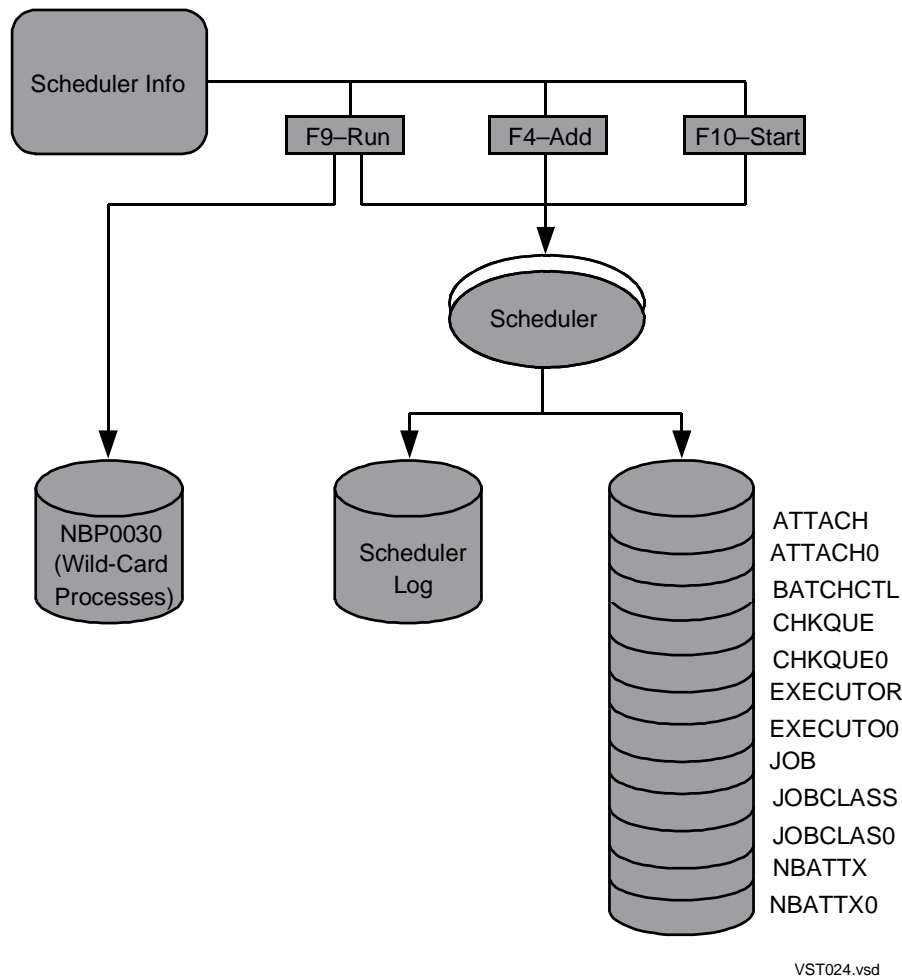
Scheduler Info

F9–Run

F4–Add

F10–Start

Scheduler

NBP0030 (Wild-Card Processes)

Scheduler Log

ATTACH
ATTACH0
BATCHCTL
CHKQUE
CHKQUE0
EXECUTOR
EXECUTO0
JOB
JOBCLASS
JOBCLAS0
NBATTX
NBATTX0

VST024.vsd